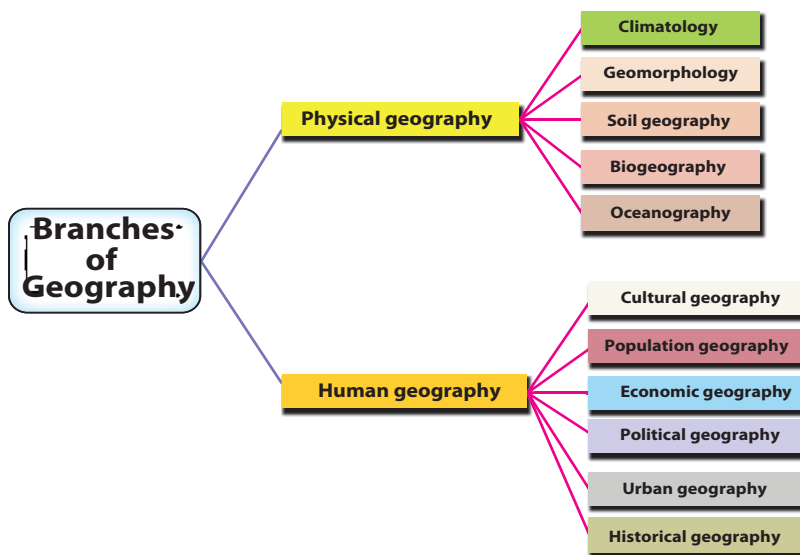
Branches of Geography

Physical geography

Climatology

Geomorphology

Soil geography

Biogeography

Oceanography

Human geography

Cultural geography

Population geography

Economic geography

Political geography

Urban geography

Historical geography